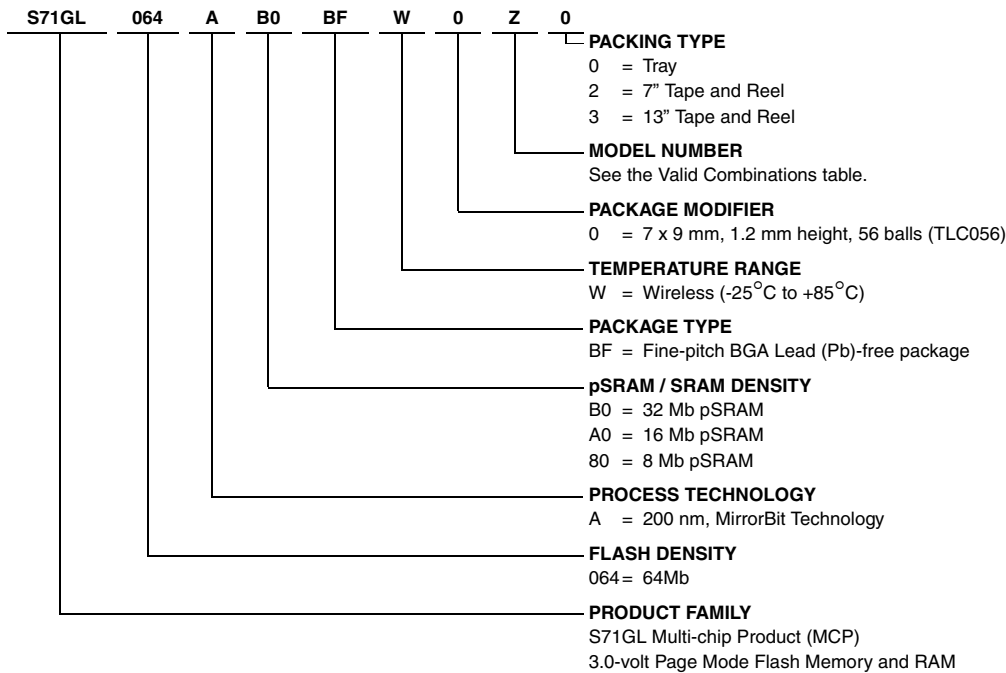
S71GL 064 A B0 BF W 0 Z 0

PACKING TYPE
0 = Tray
2 = 7” Tape and Reel
3 = 13” Tape and Reel

MODEL NUMBER
See the Valid Combinations table.

PACKAGE MODIFIER
0 = 7 x 9 mm, 1.2 mm height, 56 balls (TLC056)

TEMPERATURE RANGE
W = Wireless (-25$^{\circ}$C to +85$^{\circ}$C)

PACKAGE TYPE
BF = Fine-pitch BGA Lead (Pb)-free package

pSRAM / SRAM DENSITY
B0 = 32 Mb pSRAM
A0 = 16 Mb pSRAM
80 = 8 Mb pSRAM

PROCESS TECHNOLOGY
A = 200 nm, MirrorBit Technology

FLASH DENSITY
064 = 64Mb

PRODUCT FAMILY
S71GL Multi-chip Product (MCP)
3.0-volt Page Mode Flash Memory and RAM